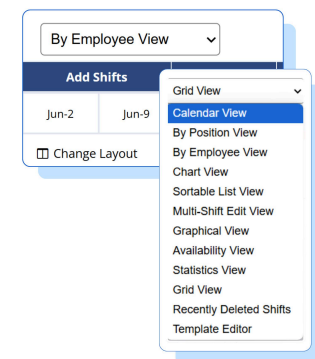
By Employee View

Add Shifts

Jun-2

Jun-9

Change Layout

Grid View

Calendar View
By Position View
By Employee View
Chart View
Sortable List View
Multi-Shift Edit View
Graphical View
Availability View
Statistics View
Grid View
Recently Deleted Shifts
Template Editor